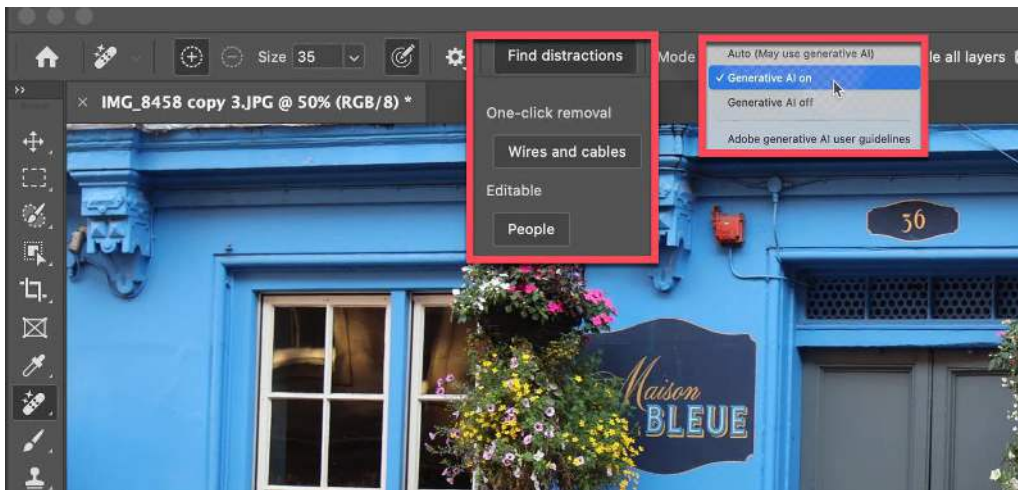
Size 35

Find distractions

Mode

Auto (May use generative AI)
✓ Generative AI on
Generative AI off
Adobe generative AI user guidelines

le all layers

IMG_8458 copy 3.JPG @ 50% (RGB/8) *

One-click removal

Wires and cables

Editable

People

36

Maison
BLEUE